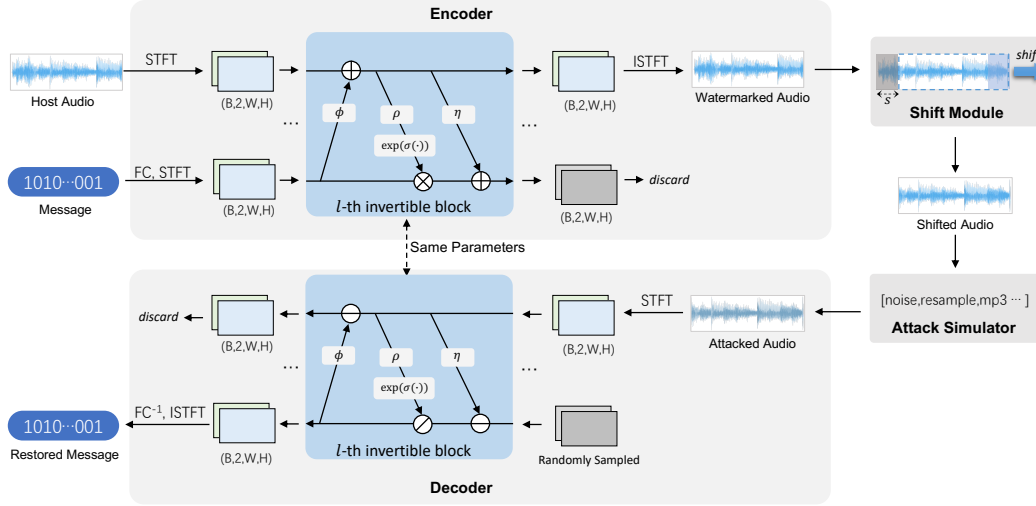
Encoder

Host Audio

STFT

(B,2,W,H)

...

$\phi$

$\rho$

$\eta$

$\exp(\sigma(\cdot))$

$l$-th invertible block

...

(B,2,W,H)

ISTFT

Watermarked Audio

shif

$s$

Shift Module

1010···001

Message

FC, STFT

(B,2,W,H)

discard

(B,2,W,H)

Shifted Audio

Same Parameters

[noise,resample,mp3 ··· ]

Attack Simulator

discard

(B,2,W,H)

...

$\phi$

$\rho$

$\eta$

$\exp(\sigma(\cdot))$

...

(B,2,W,H)

STFT

Attacked Audio

1010···001

Restored Message

FC$^{-1}$, ISTFT

(B,2,W,H)

$l$-th invertible block

Randomly Sampled

Decoder